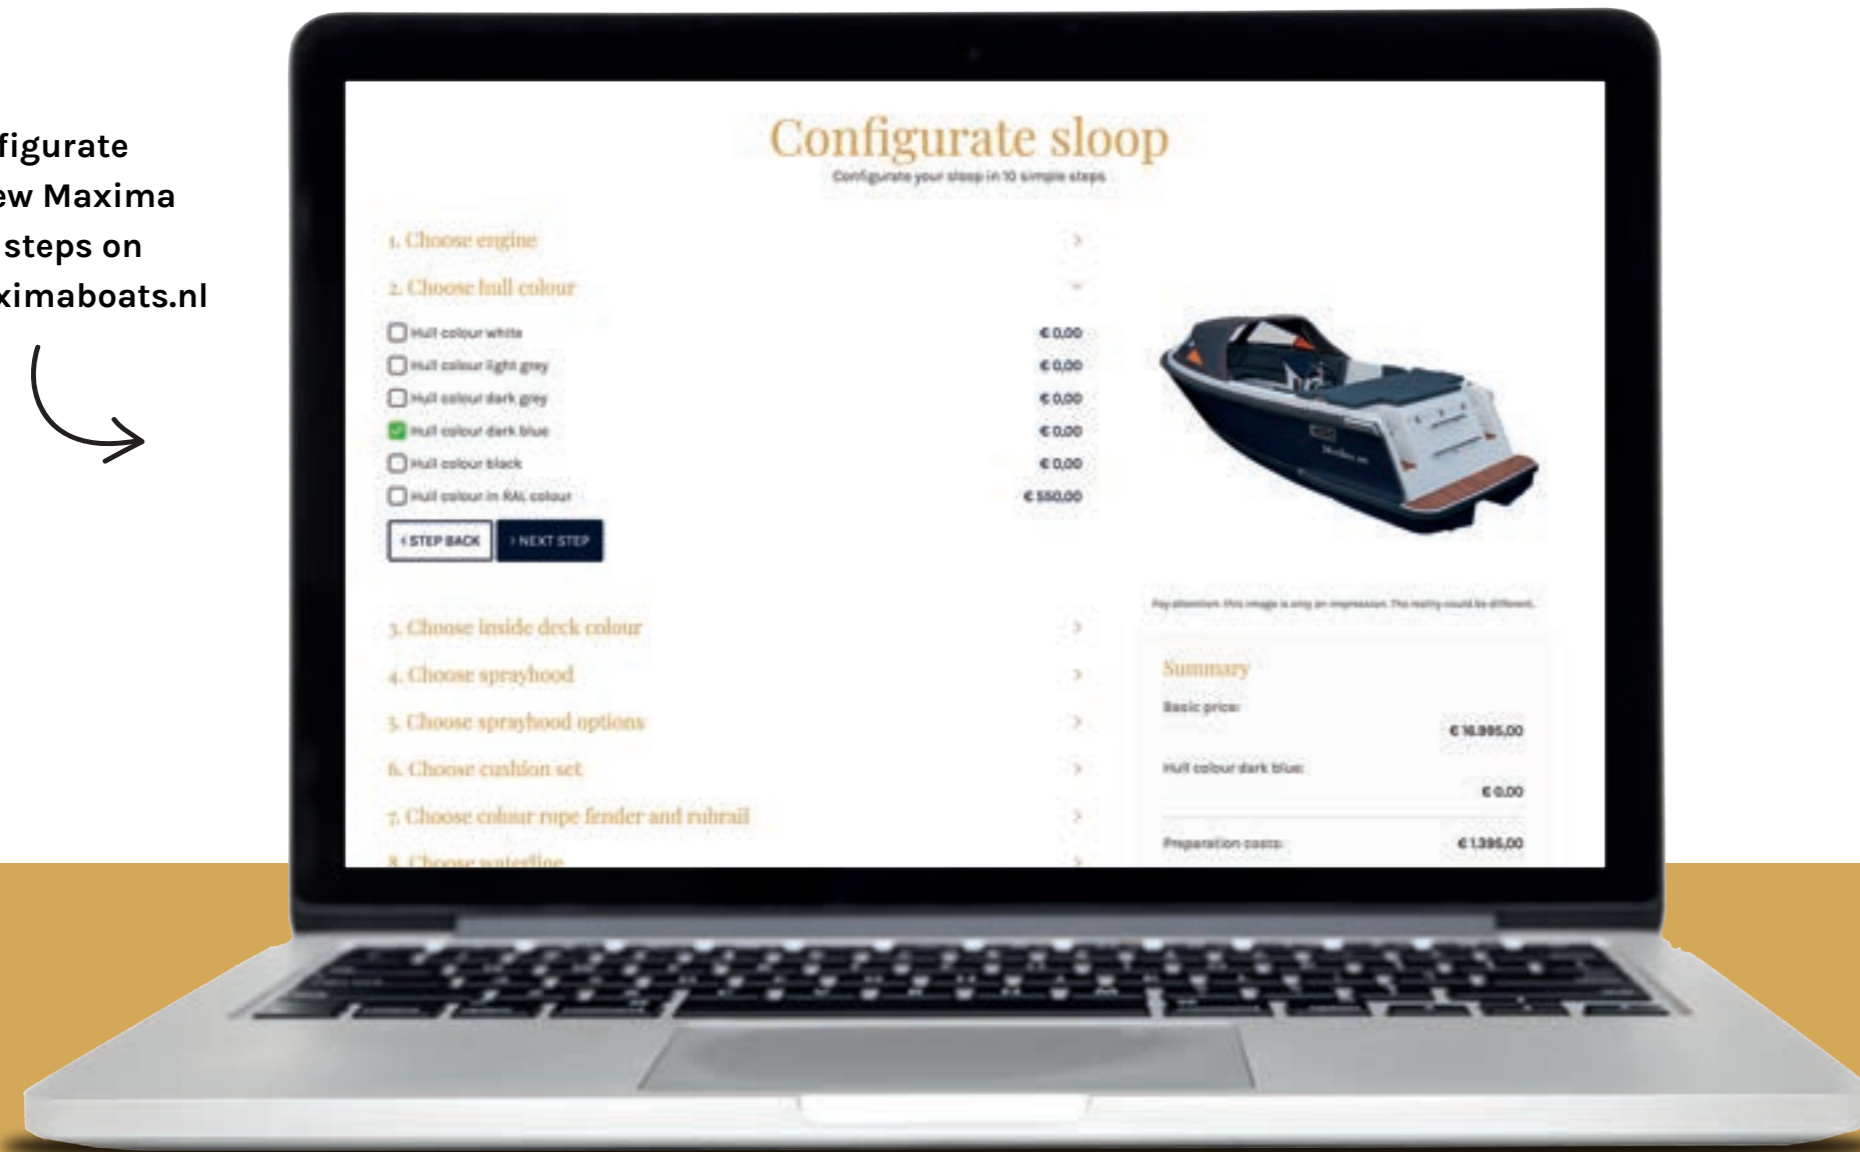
figurate
ew Maxima
steps on
ximaboats.nl

Configurate sloop
Configurate your sloop in 10 simple steps

1. Choose engine
2. Choose hull colour
Hull colour white €0,00
Hull colour light grey €0,00
Hull colour dark grey €0,00
Hull colour dark blue €0,00
Hull colour black €0,00
Hull colour in RAL colour €550,00
‹ STEP BACK › NEXT STEP
3. Choose inside deck colour
4. Choose sprayhood
5. Choose sprayhood options
6. Choose cushion set
7. Choose colour rope fender and rubrail
8. Choose waterline

Pay attention: this image is only an impression. The reality could be different.

Summary
Basic price: €16.995,00
Hull colour dark blue: €0,00
Preparation costs: €1.395,00